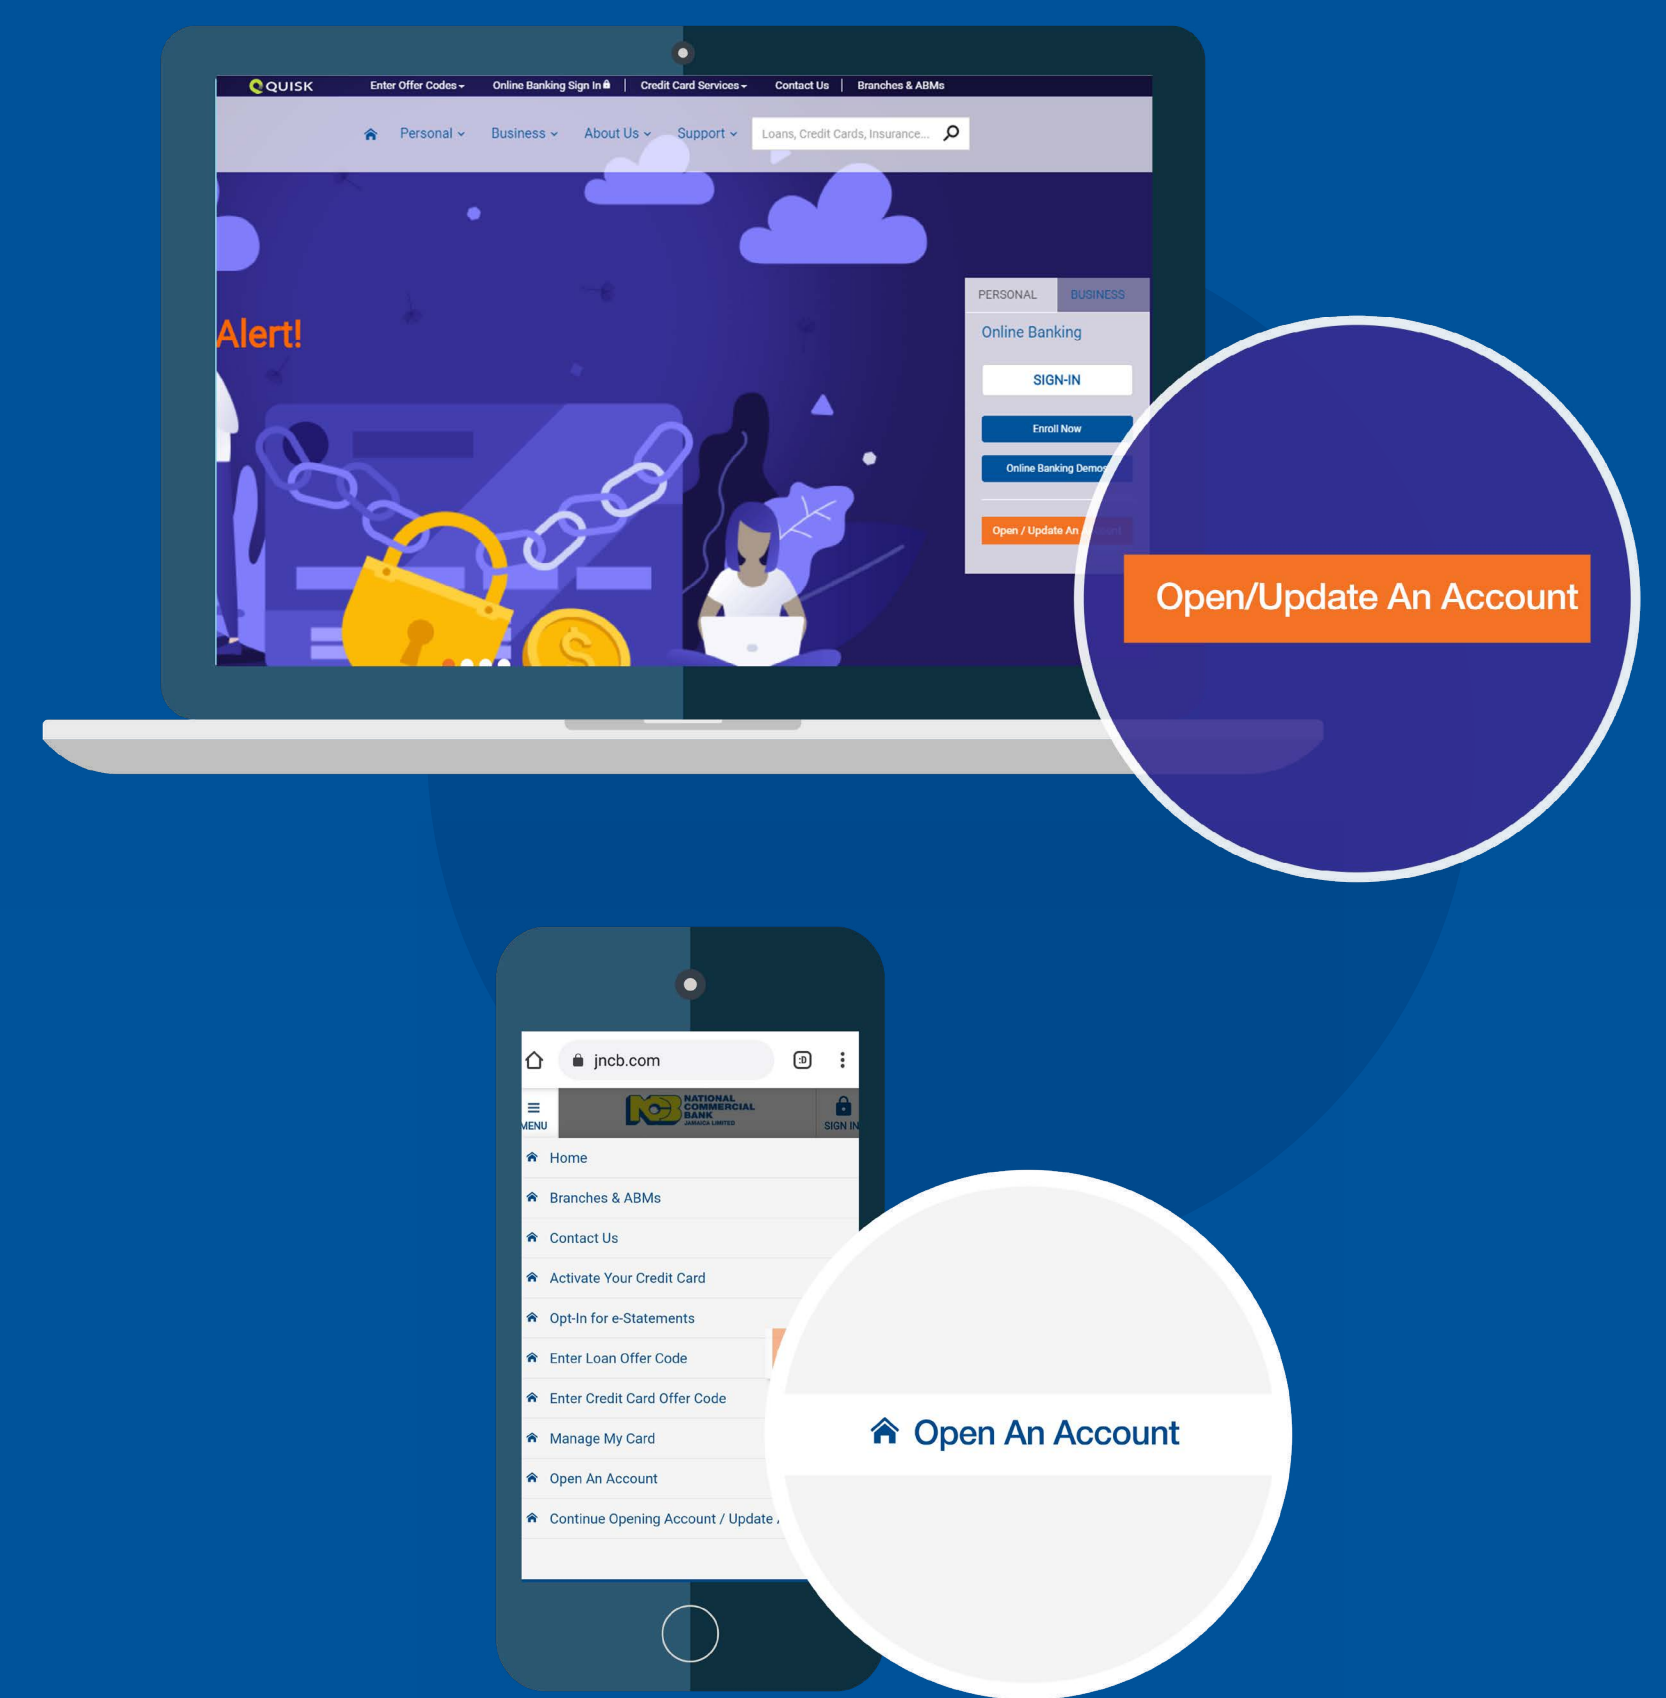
QUISK Enter Offer Codes Online Banking Sign In | Credit Card Services | Contact Us | Branches & ABMs

Personal Business About Us Support Loans, Credit Cards, Insurance...

Alert!

PERSONAL BUSINESS

Online Banking

SIGN-IN

Enroll Now

Online Banking Demos

Open / Update An

Open/Update An Account

jncb.com

MENU

NATIONAL COMMERCIAL BANK JAMAICA LIMITED

SIGN IN

Home

Branches & ABMs

Contact Us

Activate Your Credit Card

Opt-In for e-Statements

Enter Loan Offer Code

Enter Credit Card Offer Code

Manage My Card

Open An Account

Continue Opening Account / Update

Open An Account